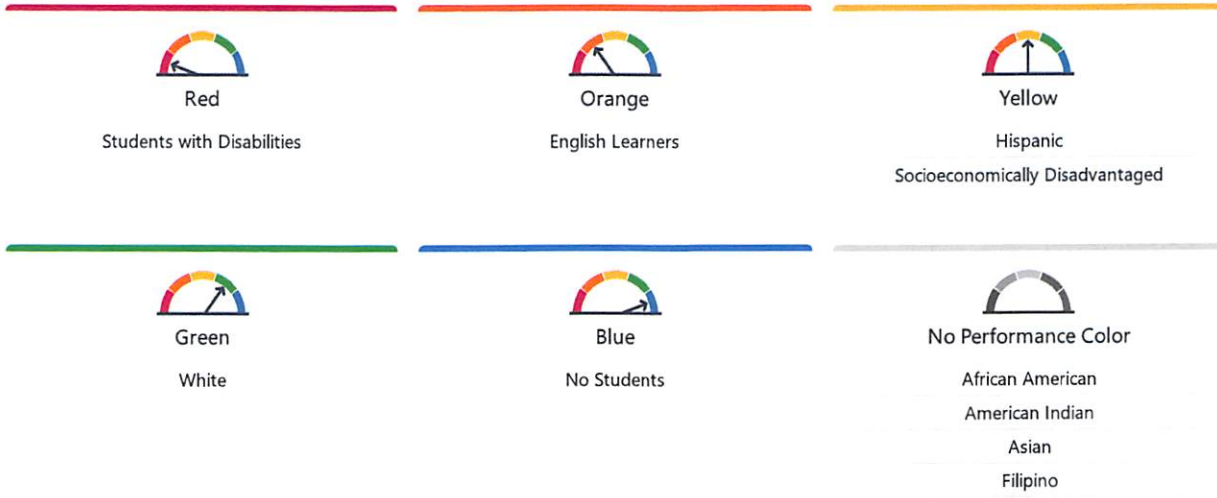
Red

Students with Disabilities

Orange

English Learners

Yellow

Hispanic

Socioeconomically Disadvantaged

Green

White

Blue

No Students

No Performance Color

African American

American Indian

Asian

Filipino